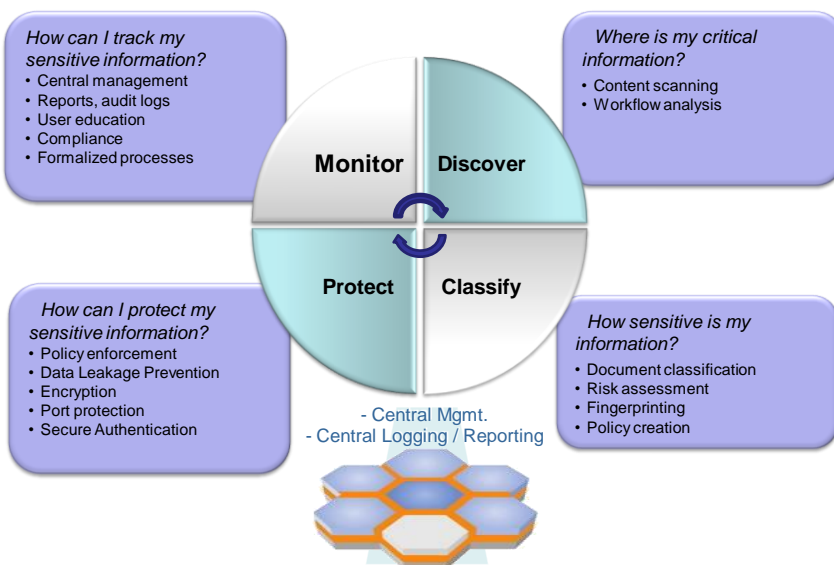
How can I track my sensitive information?
• Central management
• Reports, audit logs
• User education
• Compliance
• Formalized processes

Where is my critical information?
• Content scanning
• Workflow analysis

Monitor

Discover

Protect

Classify

How can I protect my sensitive information?
• Policy enforcement
• Data Leakage Prevention
• Encryption
• Port protection
• Secure Authentication

How sensitive is my information?
• Document classification
• Risk assessment
• Fingerprinting
• Policy creation

- Central Mgmt.
- Central Logging / Reporting